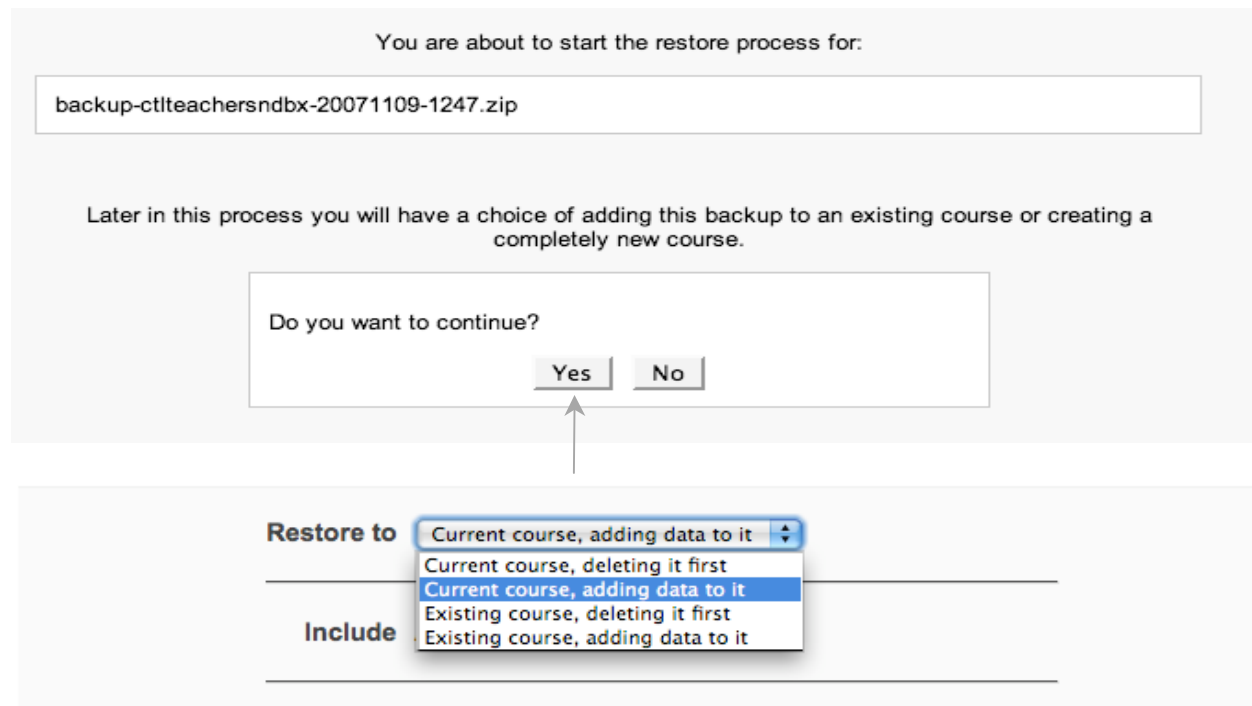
You are about to start the restore process for:

backup-ctlteachersndbx-20071109-1247.zip

Later in this process you will have a choice of adding this backup to an existing course or creating a completely new course.

Do you want to continue?

Yes No

Restore to Current course, adding data to it

Current course, deleting it first
Current course, adding data to it
Existing course, deleting it first
Existing course, adding data to it

Include